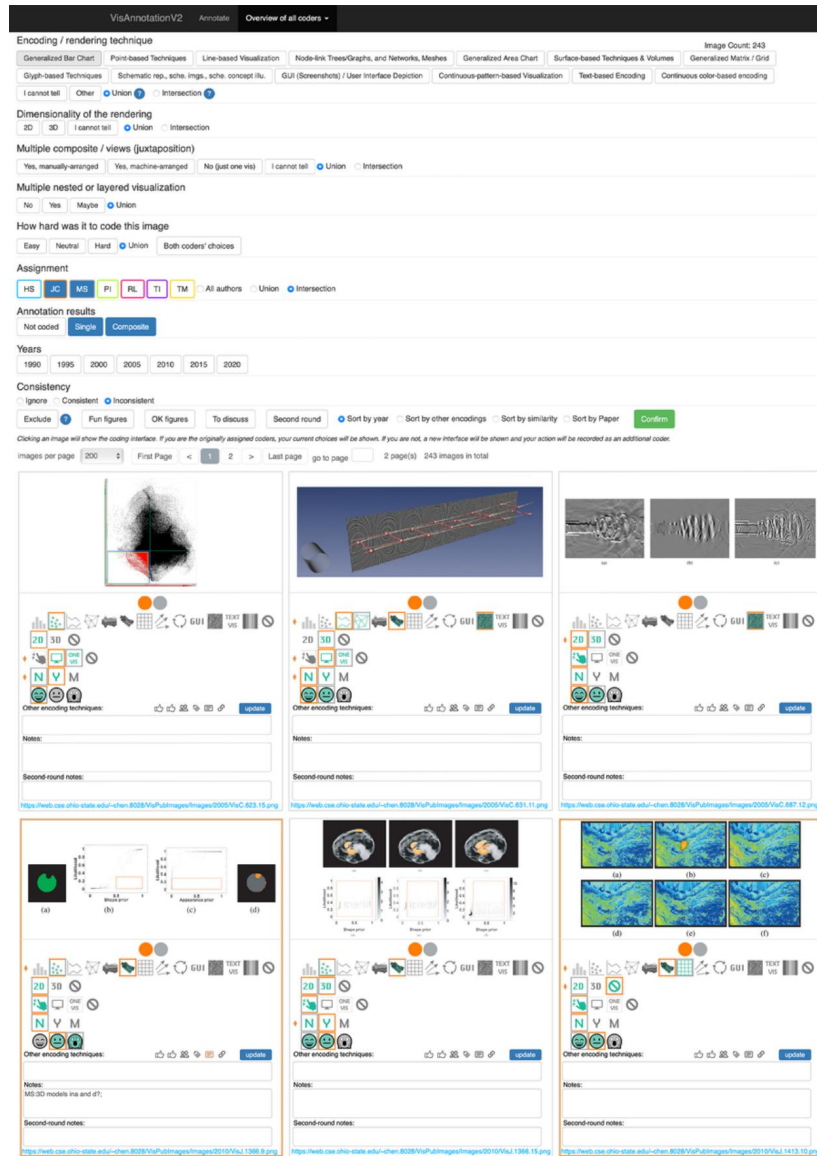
VisAnnotationV2 Annotate Overview of all coders

Encoding / rendering technique

Image Count: 243

Generalized Bar Chart | Point-based Techniques | Line-based Visualization | Node-link Trees/Graphs, and Networks, Meshes | Generalized Area Chart | Surface-based Techniques & Volumes | Generalized Matrix / Grid | Glyph-based Techniques | Schematic rep., sche. imgs., sche. concept illu. | GUI (Screenshots) / User Interface Depiction | Continuous-pattern-based Visualization | Text-based Encoding | Continuous color-based encoding | I cannot tell | Other | Union ? | Intersection ?

Dimensionality of the rendering

2D | 3D | I cannot tell | Union | Intersection

Multiple composite / views (juxtaposition)

Yes, manually-arranged | Yes, machine-arranged | No (just one vis) | I cannot tell | Union | Intersection

Multiple nested or layered visualization

No | Yes | Maybe | Union

How hard was it to code this image

Easy | Neutral | Hard | Union | Both coders' choices

Assignment

HS | JC | MS | PI | RL | TI | TM | All authors | Union | Intersection

Annotation results

Not coded | Single | Composite

Years

1990 | 1995 | 2000 | 2005 | 2010 | 2015 | 2020

Consistency

Ignore | Consistent | Inconsistent

Exclude | ? | Fun figures | OK figures | To discuss | Second round | Sort by year | Sort by other encodings | Sort by similarity | Sort by Paper | Confirm

Clicking an image will show the coding interface. If you are the originally assigned coders, your current choices will be shown. If you are not, a new interface will be shown and your action will be recorded as an additional coder.

images per page 200 | First Page | < | 1 | 2 | > | Last page | go to page | 2 page(s) 243 images in total

GUI TEXT VIS
2D 3D
ONE VIS
N Y M
Other encoding techniques: update
Notes:
Second-round notes:
https://web.cse.ohio-state.edu/~chen.8028/VisPubImages/Images/2005/VisC.823.15.png

GUI TEXT VIS
2D 3D
ONE VIS
N Y M
Other encoding techniques: update
Notes:
Second-round notes:
https://web.cse.ohio-state.edu/~chen.8028/VisPubImages/Images/2005/VisC.631.11.png

GUI TEXT VIS
2D 3D
ONE VIS
N Y M
Other encoding techniques: update
Notes:
Second-round notes:
https://web.cse.ohio-state.edu/~chen.8028/VisPubImages/Images/2005/VisC.687.12.png

(a) (b) (c) (d)
Shape prior
Appearance prior
GUI TEXT VIS
2D 3D
ONE VIS
N Y M
Other encoding techniques: update
Notes:
MS:3D models ina and d?;
Second-round notes:
https://web.cse.ohio-state.edu/~chen.8028/VisPubImages/Images/2010/VisJ.1368.9.png

Shape prior
GUI TEXT VIS
2D 3D
ONE VIS
N Y M
Other encoding techniques: update
Notes:
Second-round notes:
https://web.cse.ohio-state.edu/~chen.8028/VisPubImages/Images/2010/VisJ.1368.15.png

(a) (b) (c)
(d) (e) (f)
GUI TEXT VIS
2D 3D
ONE VIS
N Y M
Other encoding techniques: update
Notes:
Second-round notes:
https://web.cse.ohio-state.edu/~chen.8028/VisPubImages/Images/2010/VisJ.1413.10.png